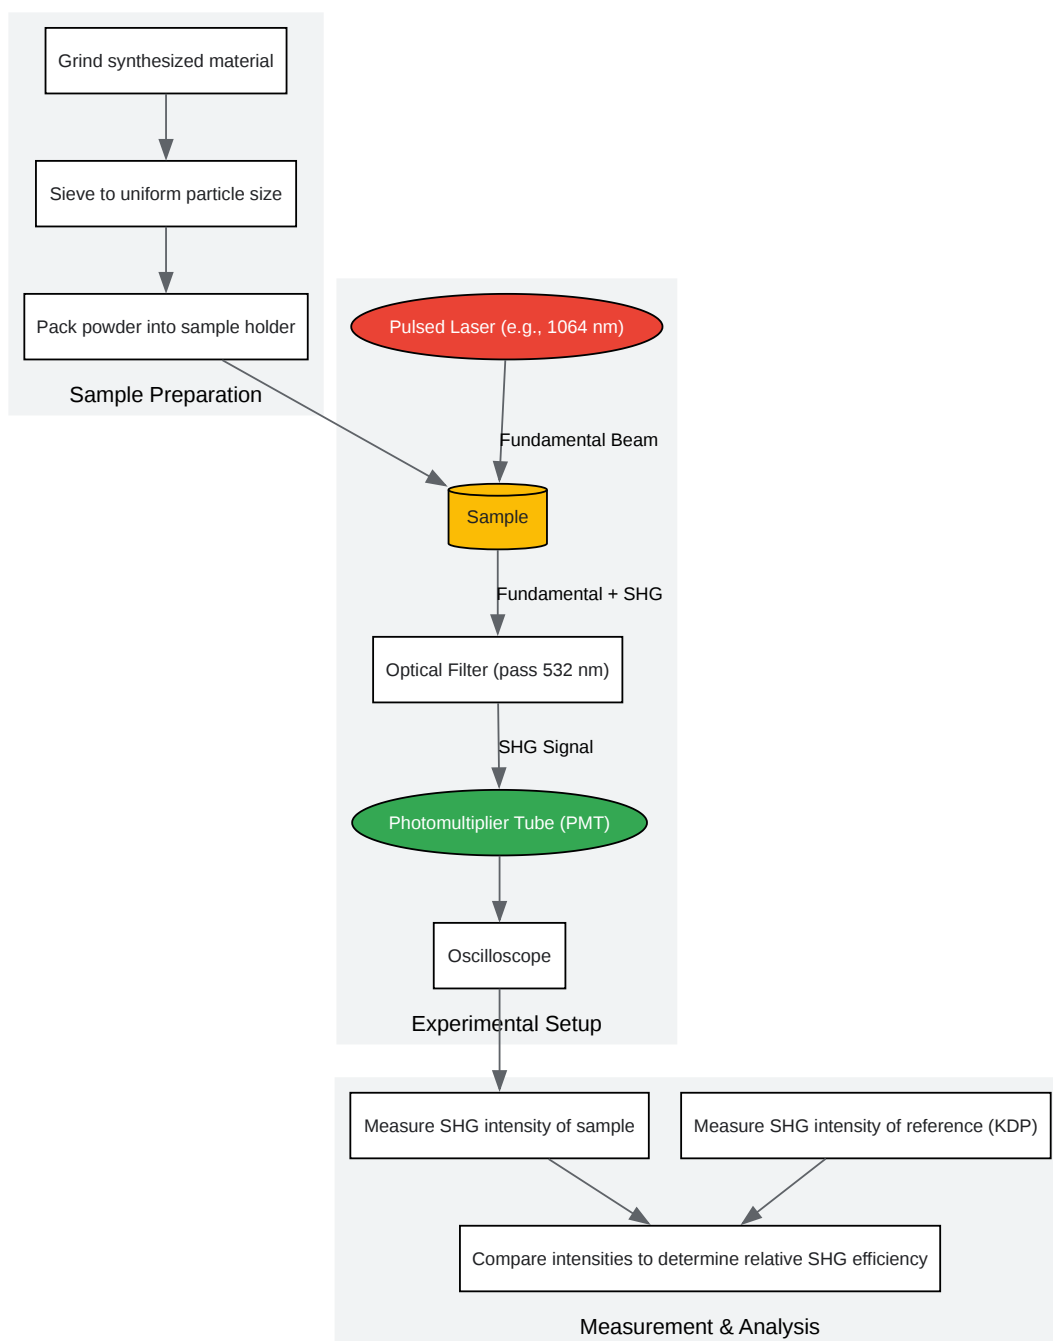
Grind synthesized material

Sieve to uniform particle size

Pack powder into sample holder

Sample Preparation

Pulsed Laser (e.g., 1064 nm)

Fundamental Beam

Sample

Fundamental + SHG

Optical Filter (pass 532 nm)

SHG Signal

Photomultiplier Tube (PMT)

Oscilloscope

Experimental Setup

Measure SHG intensity of sample

Measure SHG intensity of reference (KDP)

Compare intensities to determine relative SHG efficiency

Measurement & Analysis